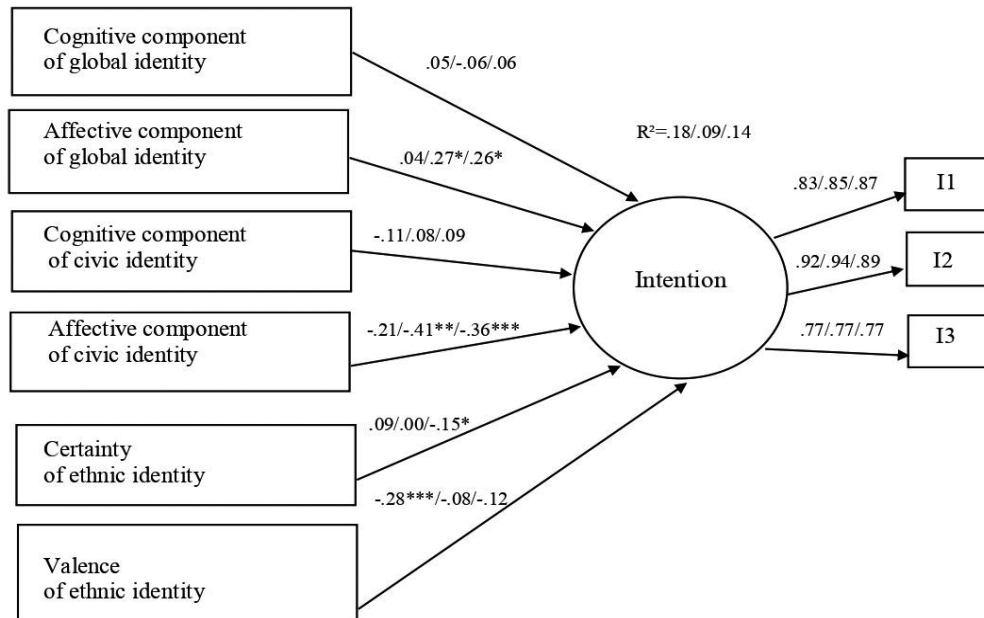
Cognitive component of global identity

.05/-.06/.06

Affective component of global identity

.04/.27*/.26*

R²=.18/.09/.14

Cognitive component of civic identity

-.11/.08/.09

Affective component of civic identity

-.21/-.41**/-.36***

Certainty of ethnic identity

.09/.00/-.15*

-.28***/-.08/-.12

Valence of ethnic identity

Intention

.83/.85/.87

I1

.92/.94/.89

I2

.77/.77/.77

I3